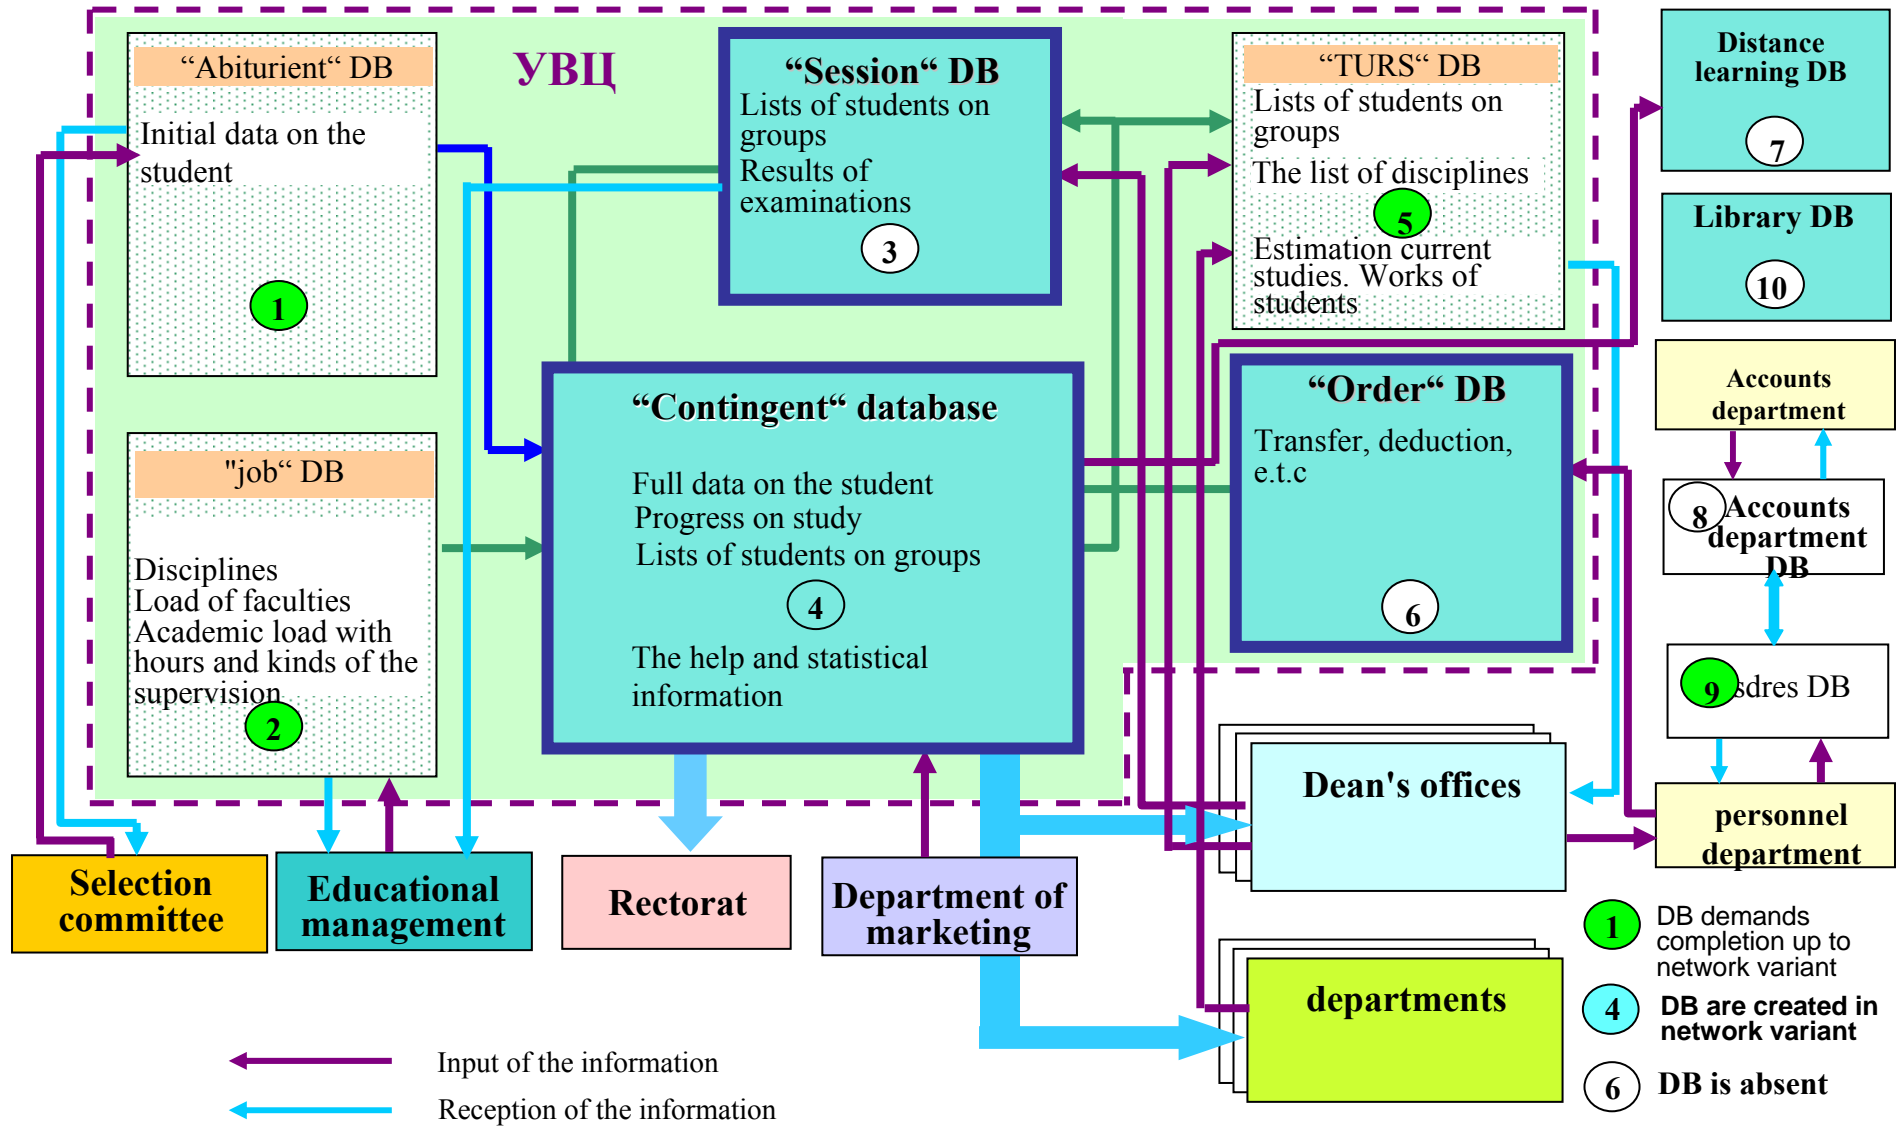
УВЦ

“Abiturient“ DB
Initial data on the student
1

"job“ DB
Disciplines
Load of faculties
Academic load with hours and kinds of the supervision
2

“Session“ DB
Lists of students on groups
Results of examinations
3

“Contingent“ database
Full data on the student
Progress on study
Lists of students on groups
4
The help and statistical information

“TURS“ DB
Lists of students on groups
The list of disciplines
5
Estimation current studies. Works of students

“Order“ DB
Transfer, deduction, e.t.c
6

Distance learning DB
7

Library DB
10

Accounts department

8 Accounts department DB

9 sdres DB

personnel department

Dean's offices

departments

Selection committee

Educational management

Rectorat

Department of marketing

1 DB demands completion up to network variant
4 DB are created in network variant
6 DB is absent

Input of the information
Reception of the information